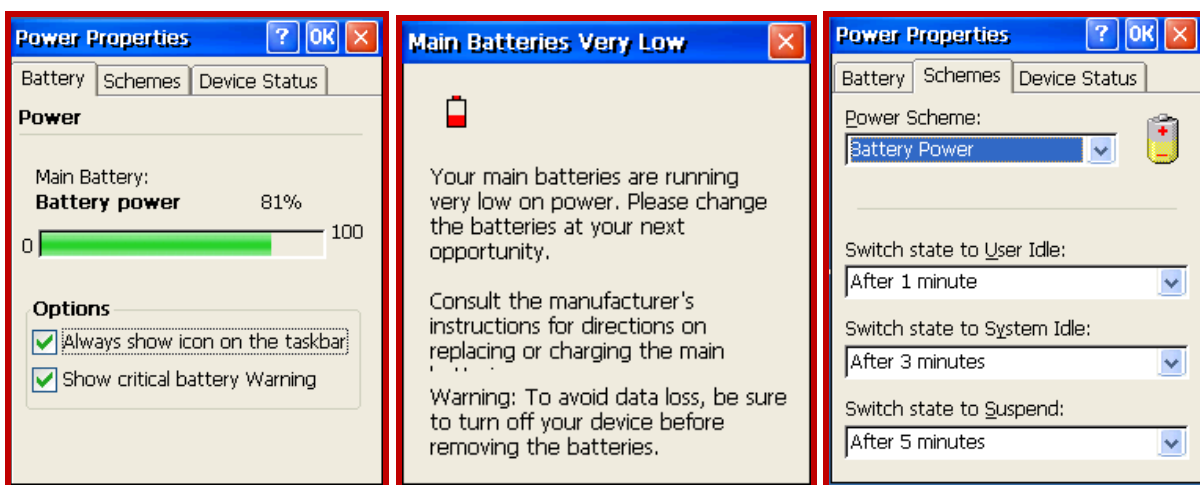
Power Properties ? OK ×

Battery Schemes Device Status

Power

Main Battery:
Battery power 81%

0 100

Options

Always show icon on the taskbar

Show critical battery Warning

Main Batteries Very Low ×

Your main batteries are running very low on power. Please change the batteries at your next opportunity.

Consult the manufacturer's instructions for directions on replacing or charging the main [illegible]

Warning: To avoid data loss, be sure to turn off your device before removing the batteries.

Power Properties ? OK ×

Battery Schemes Device Status

Power Scheme:

Battery Power

Switch state to User Idle:

After 1 minute

Switch state to System Idle:

After 3 minutes

Switch state to Suspend:

After 5 minutes